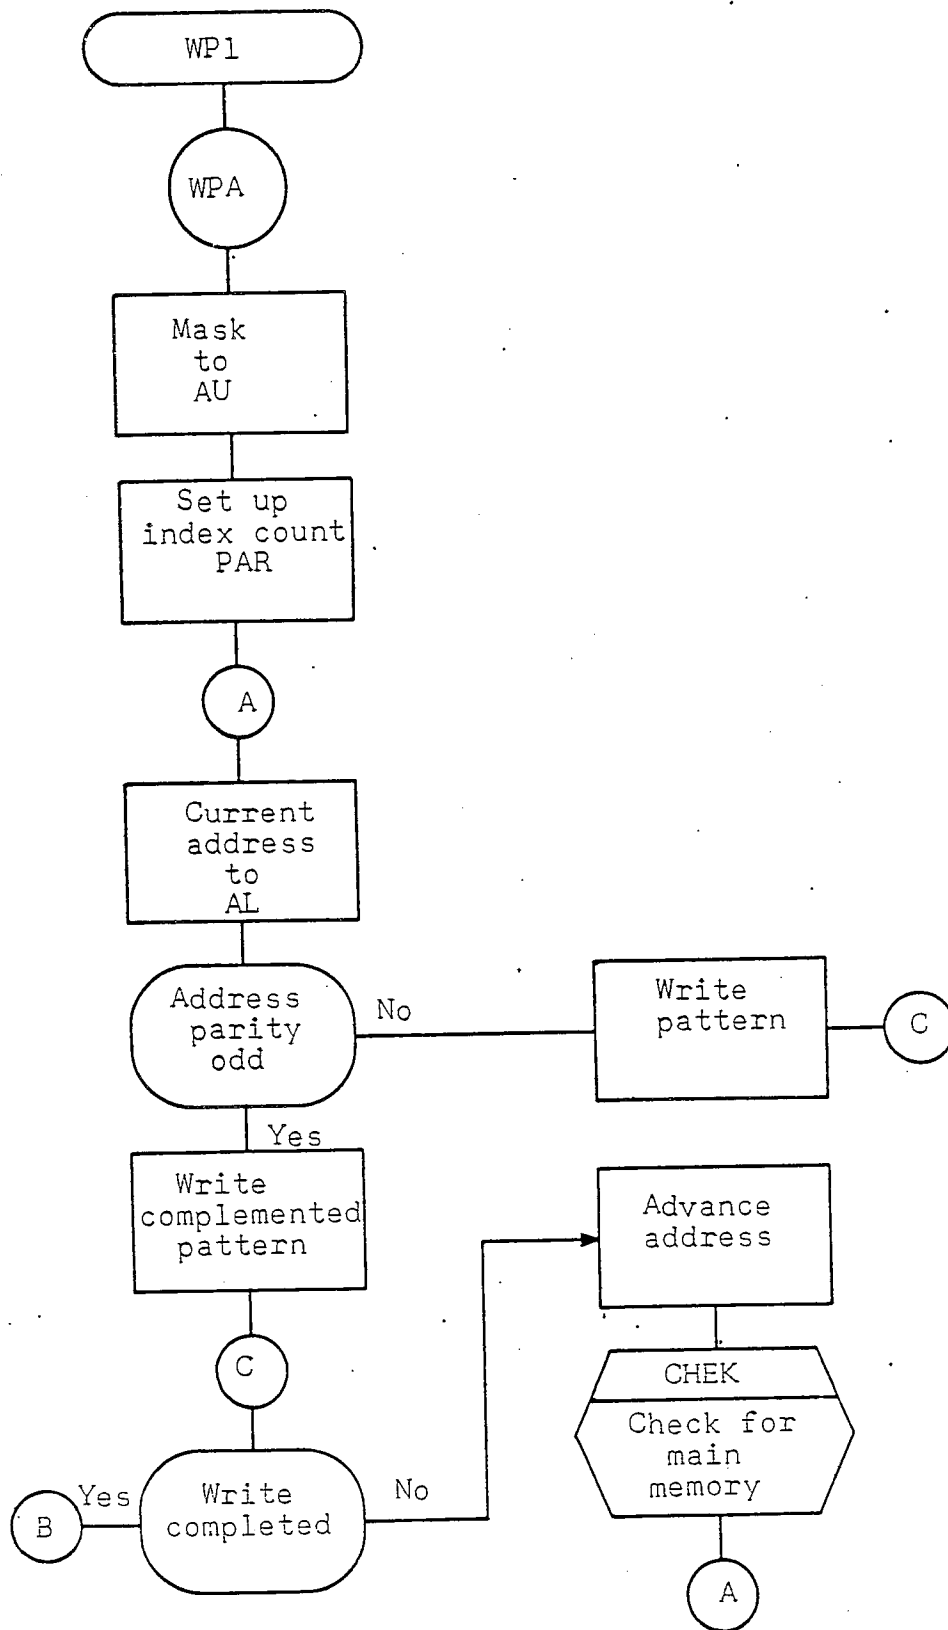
WP1

WPA

Mask to AU

Set up index count PAR

A

Current address to AL

Address parity odd

No

Write pattern

C

Yes

Write complemented pattern

C

Advance address

CHEK

Check for main memory

A

Yes

B

Write completed

No